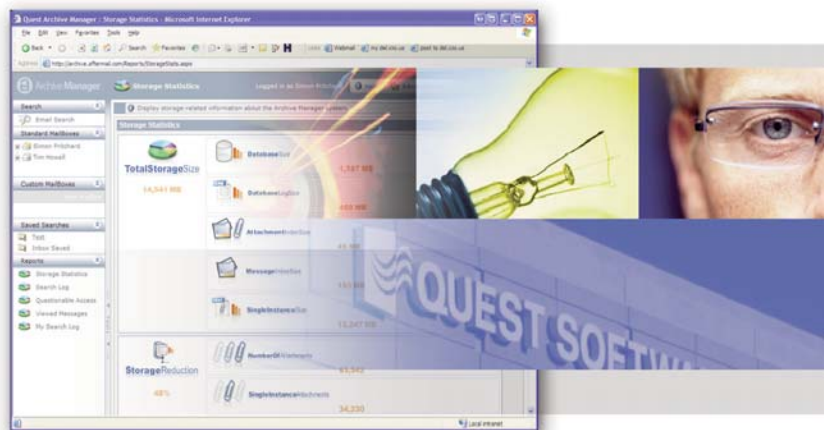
Quest Archive Manager : Storage Statistics - Microsoft Internet Explorer

File Edit View Favorites Tools Help

Back Search Favorites

Address http://archive.aftermail.com/Reports/StorageStats.aspx

Archive Manager

Storage Statistics

Logged in as Simon Pritchard

Display storage related information about the Archive Manager system

Storage Statistics

Search

Email Search

Standard MailBoxes

Simon Pritchard

Tim Howell

Custom MailBoxes

Saved Searches

Test

Inbox Saved

Reports

Storage Statistics

Search Log

Questionable Access

Viewed Messages

My Search Log

TotalStorageSize

14,541 MB

DatabaseSize

1,147 MB

DatabaseLogSize

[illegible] MB

AttachmentIndexSize

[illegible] MB

MessageIndexSize

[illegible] MB

SingleInstanceSize

13,247 MB

StorageReduction

48%

NumberOfAttachments

61,542

SingleInstanceAttachments

34,230

QUEST SOFTW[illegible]

Local intranet